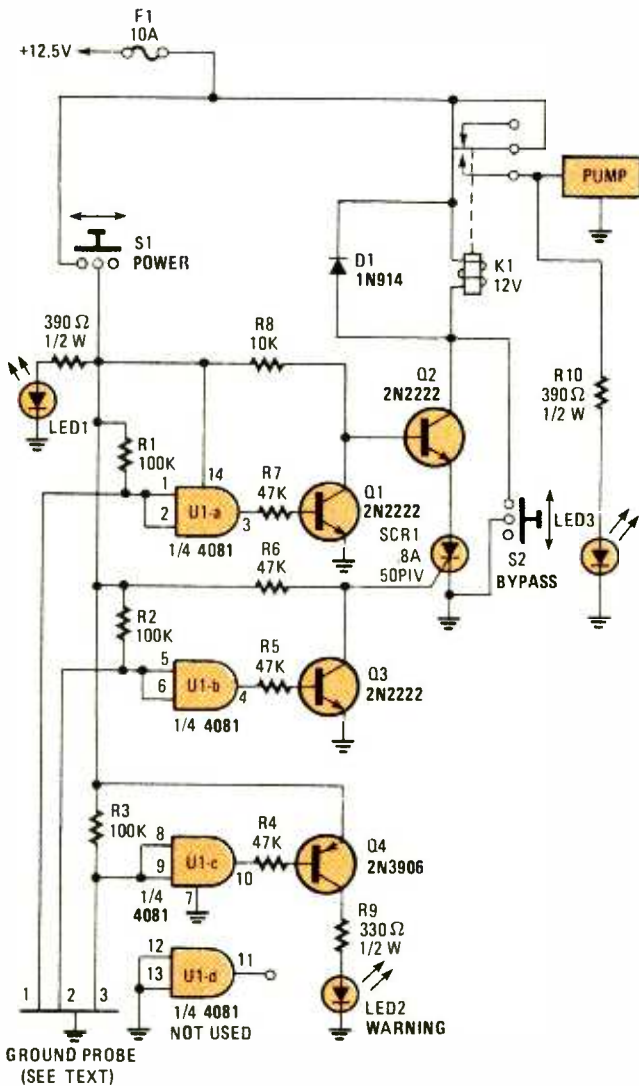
F1
10A
+12.5V
PUMP
S1
POWER
D1
1N914
K1
12V
390 Ω
1/2 W
R8
10K
Q2
2N2222
R10
390 Ω
1/2 W
LED1
R1
100K
14
1
2
U1-a
3
R7
47K
Q1
2N2222
1/4 4081
SCR1
8A
50PIV
S2
BYPASS
LED3
R6
47K
R2
100K
5
6
U1-b
4
R5
47K
Q3
2N2222
1/4 4081
R3
100K
8
9
U1-c
10
R4
47K
Q4
2N3906
1/4
4081
7
R9
330 Ω
1/2 W
12
13
U1-d
11
1/4 4081
NOT USED
LED2
WARNING
1
2
3
GROUND PROBE
(SEE TEXT)